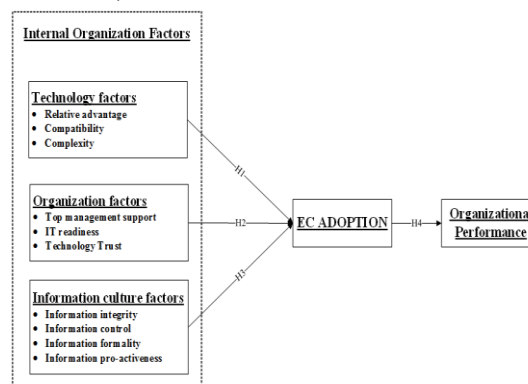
Internal Organization Factors

Technology factors
- Relative advantage
- Compatibility
- Complexity

Organization factors
- Top management support
- IT readiness
- Technology Trust

Information culture factors
- Information integrity
- Information control
- Information formality
- Information pro-activeness

H1

H2

H3

EC ADOPTION

H4

Organizationa
Performance